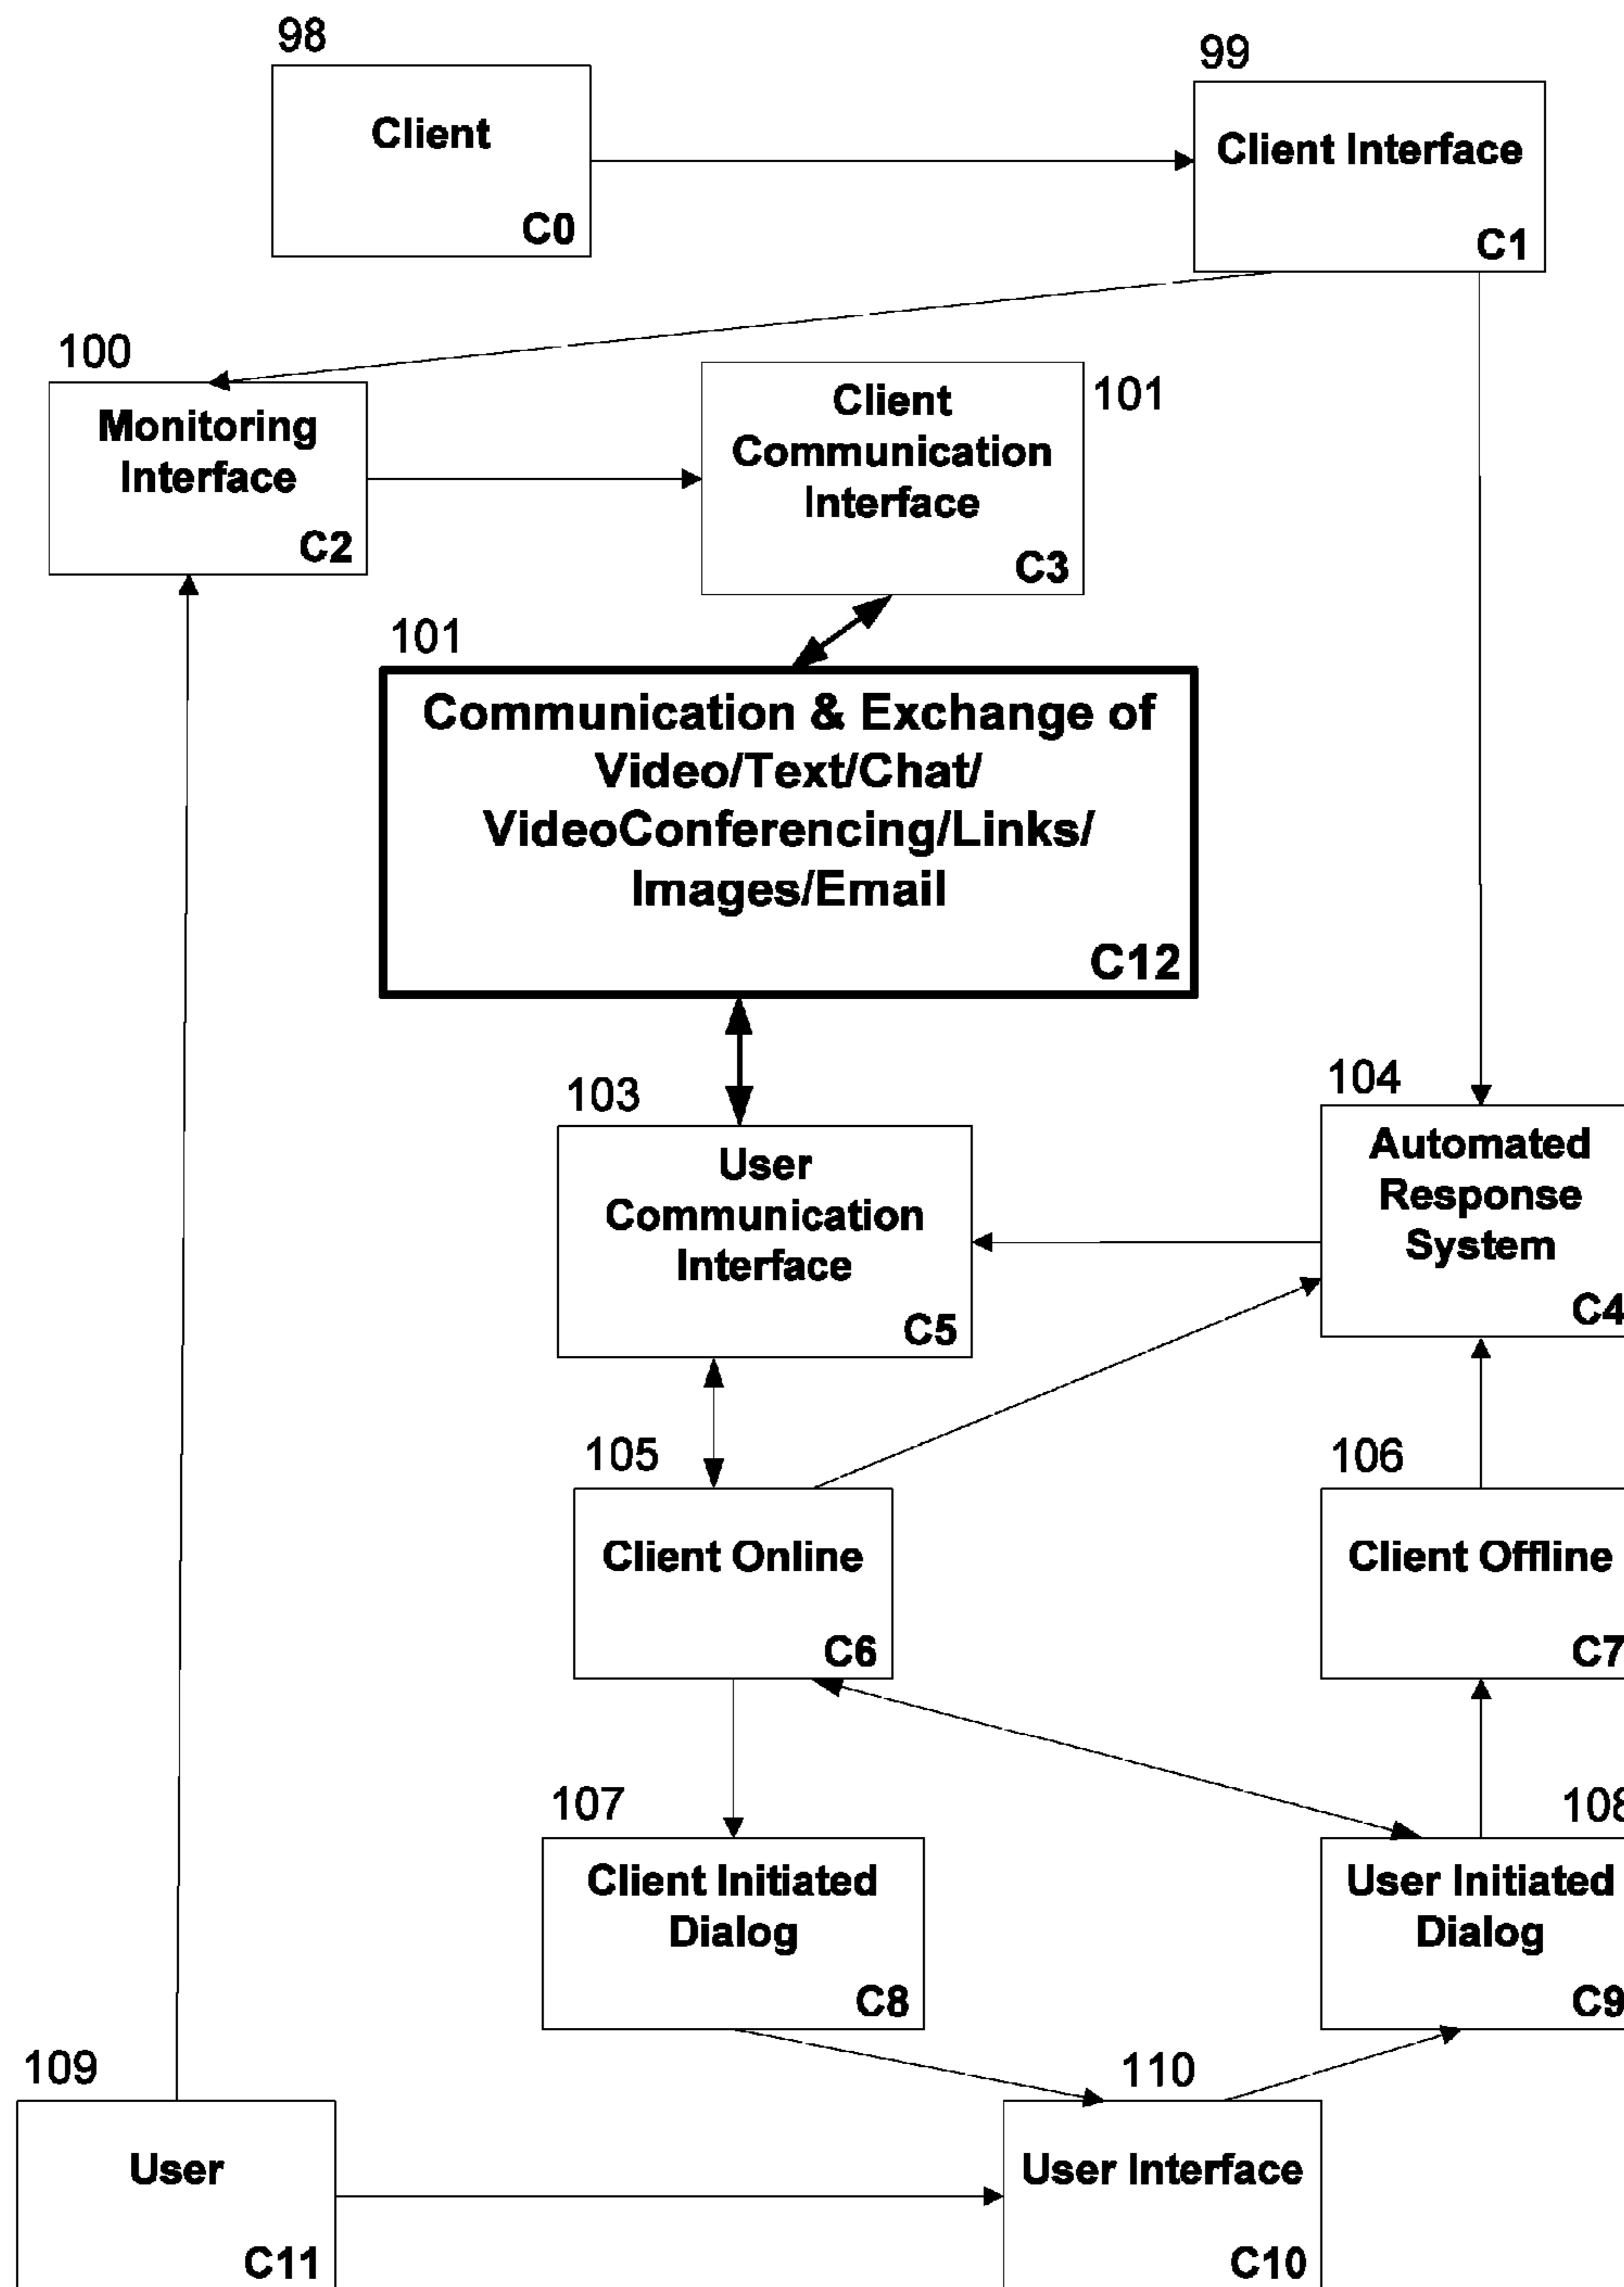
98
Client
C0

99
Client Interface
C1

100
Monitoring Interface
C2

Client Communication Interface
C3
101

101
Communication & Exchange of Video/Text/Chat/ VideoConferencing/Links/ Images/Email
C12

103
User Communication Interface
C5

104
Automated Response System
C4

105
Client Online
C6

106
Client Offline
C7

107
Client Initiated Dialog
C8

108
User Initiated Dialog
C9

109
User
C11

110
User Interface
C10